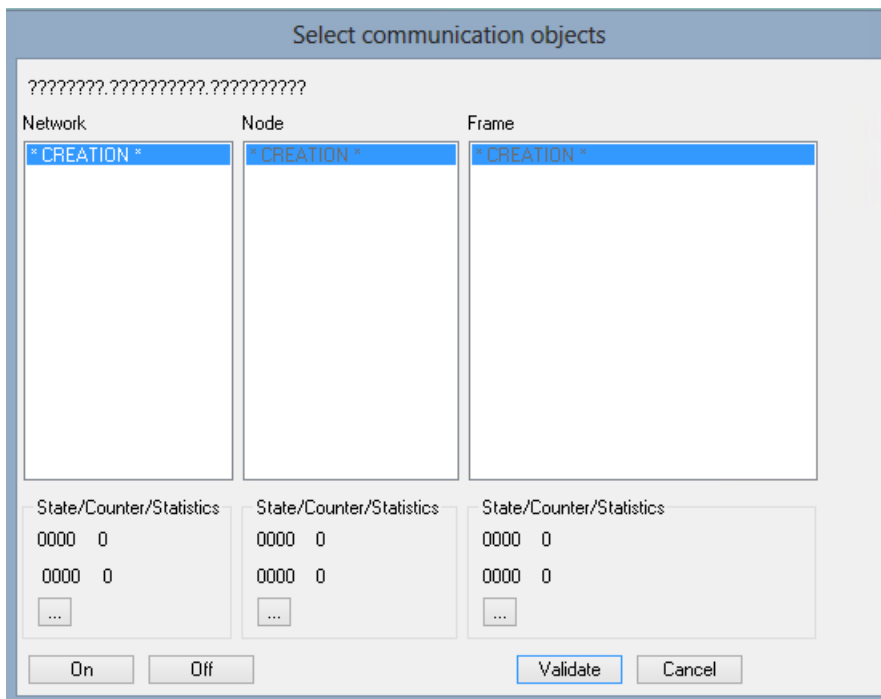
Select communication objects

????????.??????????.??????????

Network

* CREATION *

Node

* CREATION *

Frame

* CREATION *

State/Counter/Statistics

0000 0

0000 0

...

State/Counter/Statistics

0000 0

0000 0

...

State/Counter/Statistics

0000 0

0000 0

...

On

Off

Validate

Cancel